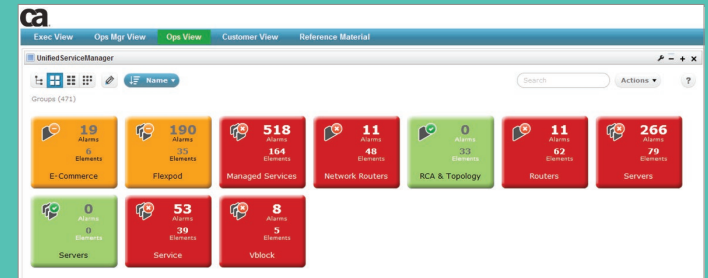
ca

Exec View
Ops Mgr View
Ops View
Customer View
Reference Material

UnifiedServiceManager

Name

Search

Actions

?

Groups (471)

19 Alarms
6 35 Elements
E-Commerce

190 Alarms
35 Elements
Flexpod

518 Alarms
164 Elements
Managed Services

11 Alarms
48 Elements
Network Routers

0 Alarms
33 Elements
RCA & Topology

11 Alarms
62 Elements
Routers

266 Alarms
79 Elements
Servers

0 Alarms
0 Elements
Servers

53 Alarms
39 Elements
Service

8 Alarms
5 Elements
Vblock